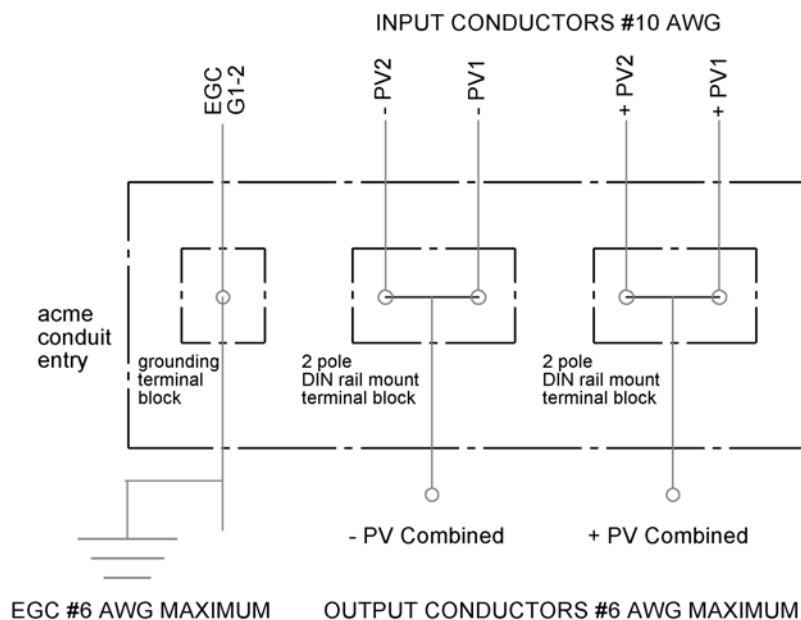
INPUT CONDUCTORS #10 AWG

EGC G1-2

- PV2

- PV1

+ PV2

+ PV1

acme conduit entry

grounding terminal block

2 pole DIN rail mount terminal block

2 pole DIN rail mount terminal block

- PV Combined

+ PV Combined

EGC #6 AWG MAXIMUM

OUTPUT CONDUCTORS #6 AWG MAXIMUM